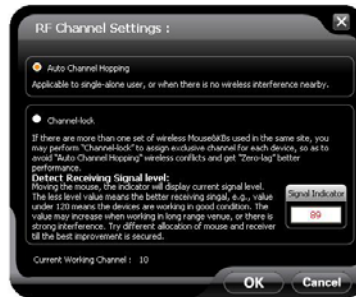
RF Channel Settings :

Auto Channel Hopping

Applicable to single-alone user, or when there is no wireless interference nearby.

Channel-lock

If there are more than one set of wireless Mouse&KBs used in the same site, you may perform "Channel-lock" to assign exclusive channel for each device, so as to avoid "Auto Channel Hopping" wireless conflicts and get "Zero-lag" better performance.

Detect Receiving Signal level:

Moving the mouse, the indicator will display current signal level. The less level value means the better receiving signal, e.g., value under 120 means the devices are working in good condition. The value may increase when working in long range venue, or there is strong interference. Try different allocation of mouse and receiver till the best improvement is secured.

Signal Indicator

89

Current Working Channel : 10

OK

Cancel